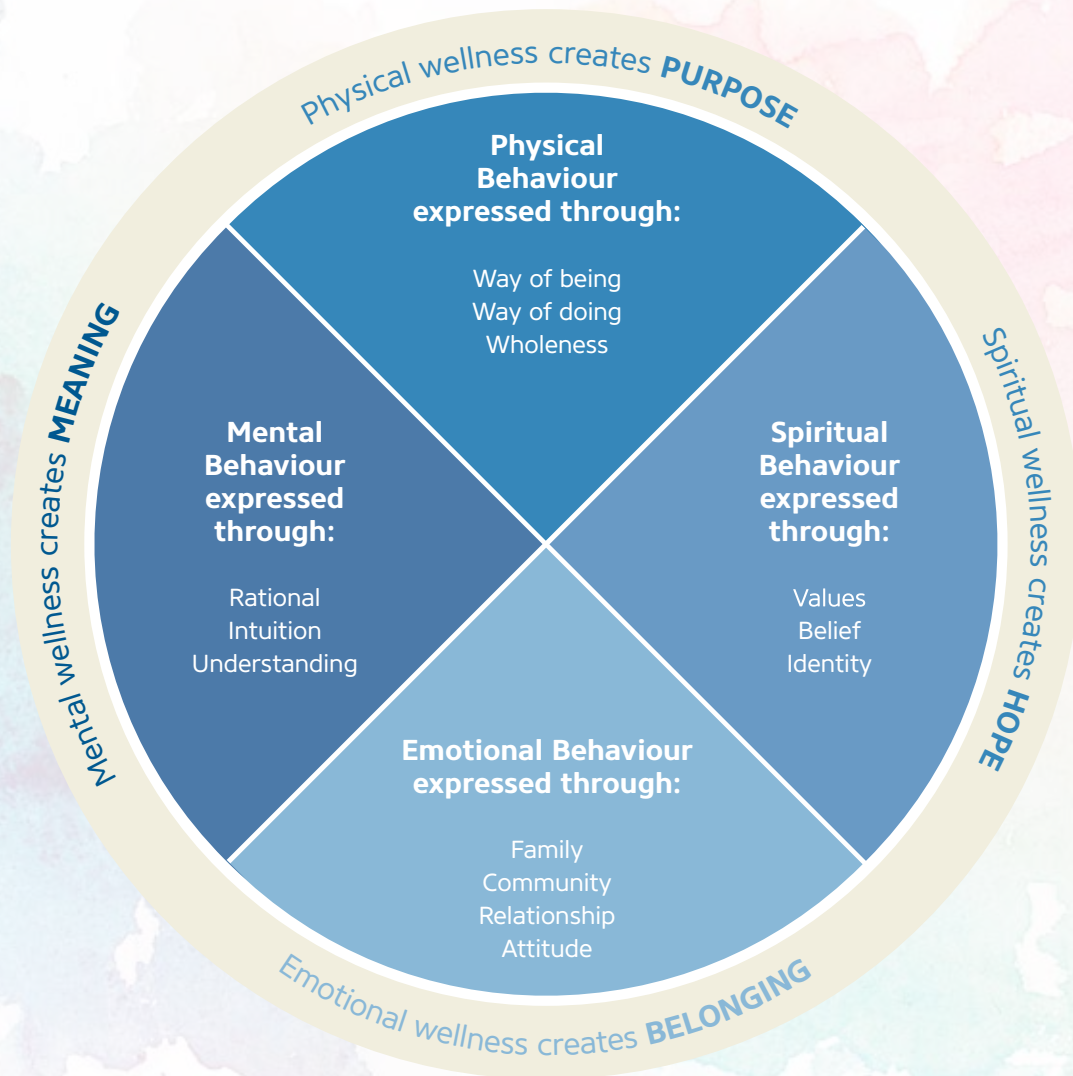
Physical wellness creates PURPOSE

Physical Behaviour expressed through:

Way of being
Way of doing
Wholeness

Mental wellness creates MEANING

Mental Behaviour expressed through:

Rational
Intuition
Understanding

Spiritual wellness creates HOPE

Spiritual Behaviour expressed through:

Values
Belief
Identity

Emotional Behaviour expressed through:

Family
Community
Relationship
Attitude

Emotional wellness creates BELONGING